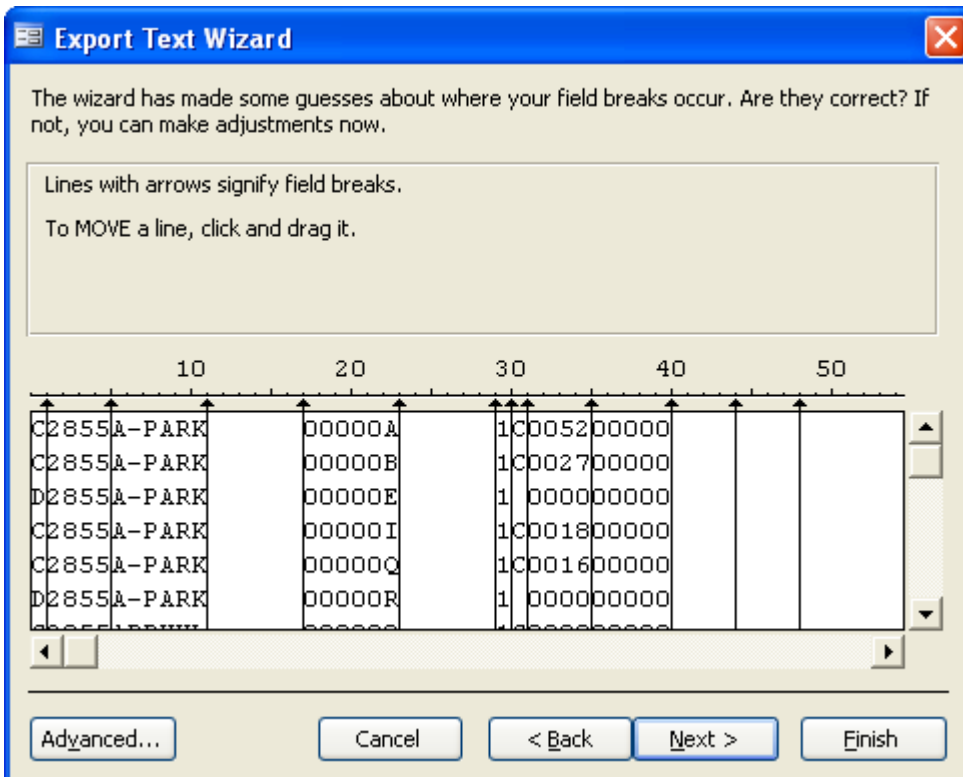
Export Text Wizard

The wizard has made some guesses about where your field breaks occur. Are they correct? If not, you can make adjustments now.

Lines with arrows signify field breaks.

To MOVE a line, click and drag it.

10 20 30 40 50

C2855A-PARK 00000A 1C005200000
C2855A-PARK 00000B 1C002700000
D2855A-PARK 00000E 1 000000000
C2855A-PARK 00000I 1C001800000
C2855A-PARK 00000Q 1C001600000
D2855A-PARK 00000R 1 000000000
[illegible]

Advanced... Cancel < Back Next > Finish